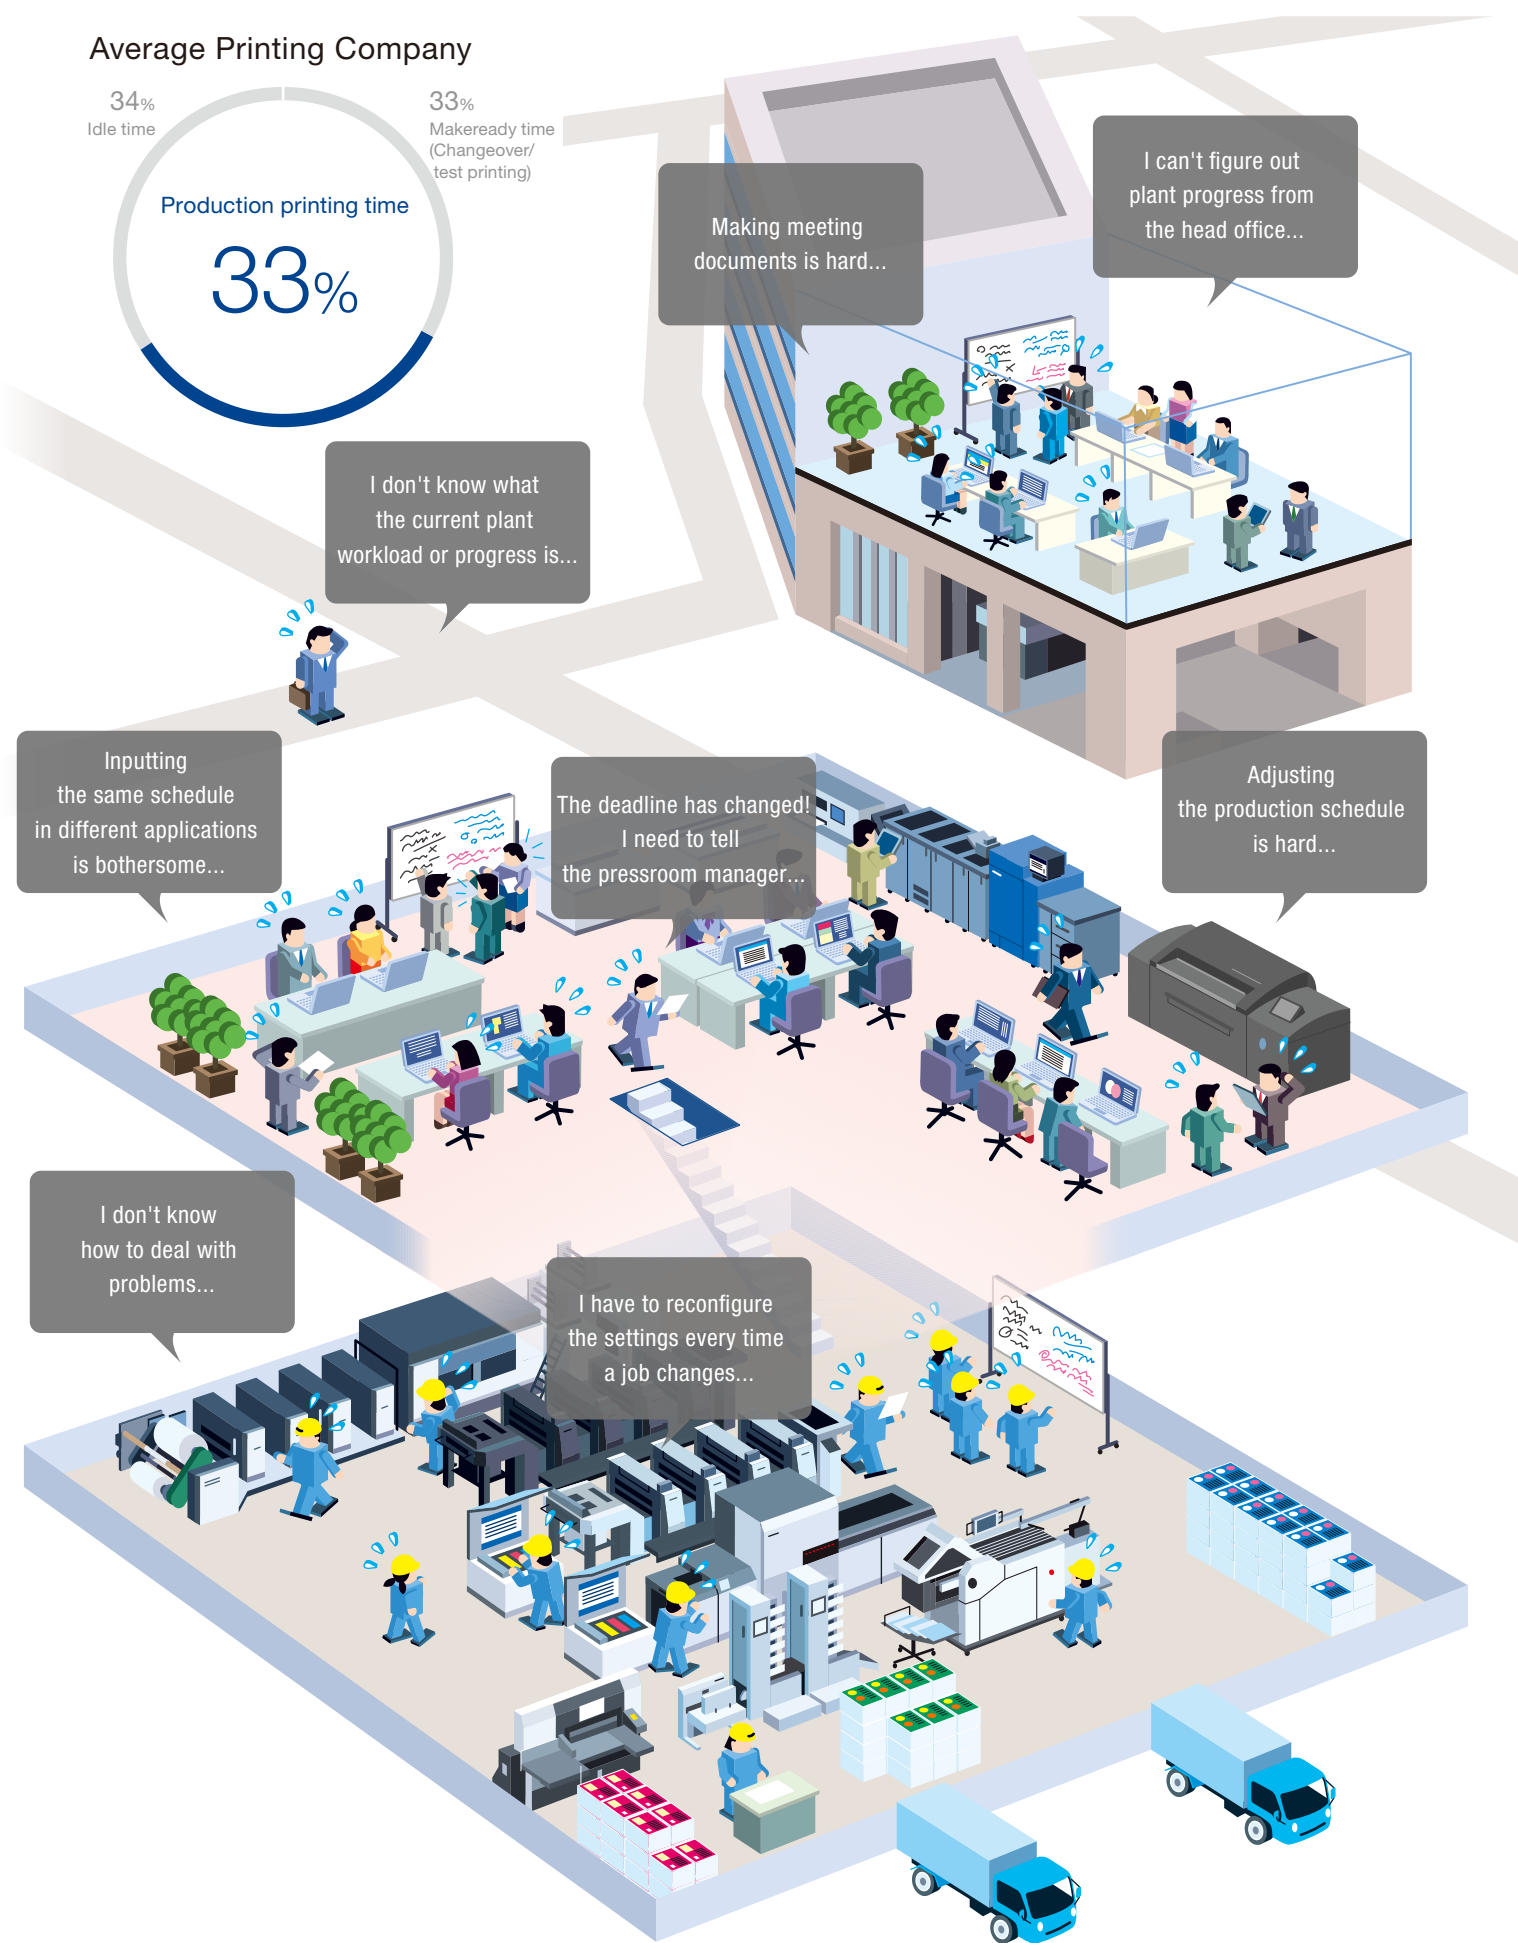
Average Printing Company

34%
Idle time

33%
Makeready time
(Changeover/
test printing)

Production printing time
33%

Making meeting documents is hard...

I can't figure out plant progress from the head office...

I don't know what the current plant workload or progress is...

Inputting the same schedule in different applications is bothersome...

The deadline has changed! I need to tell the pressroom manager...

Adjusting the production schedule is hard...

I don't know how to deal with problems...

I have to reconfigure the settings every time a job changes...